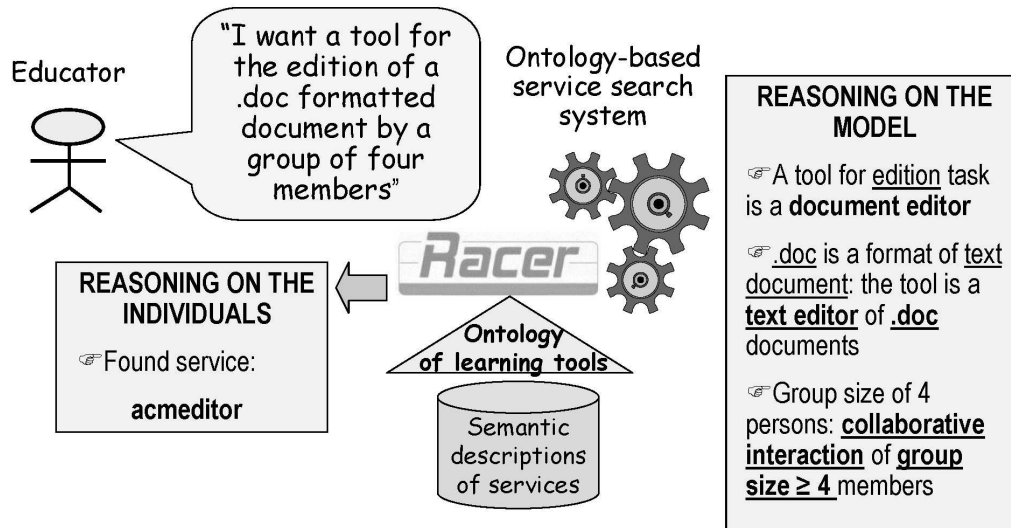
Educator

"I want a tool for the edition of a .doc formatted document by a group of four members"

Ontology-based service search system

REASONING ON THE MODEL

☞A tool for edition task is a **document editor**

☞.doc is a format of text document: the tool is a **text editor** of **.doc** documents

☞Group size of 4 persons: **collaborative interaction** of **group size ≥ 4** members

Racer

REASONING ON THE INDIVIDUALS

☞Found service:

**acmeditor**

Ontology of learning tools

Semantic descriptions of services